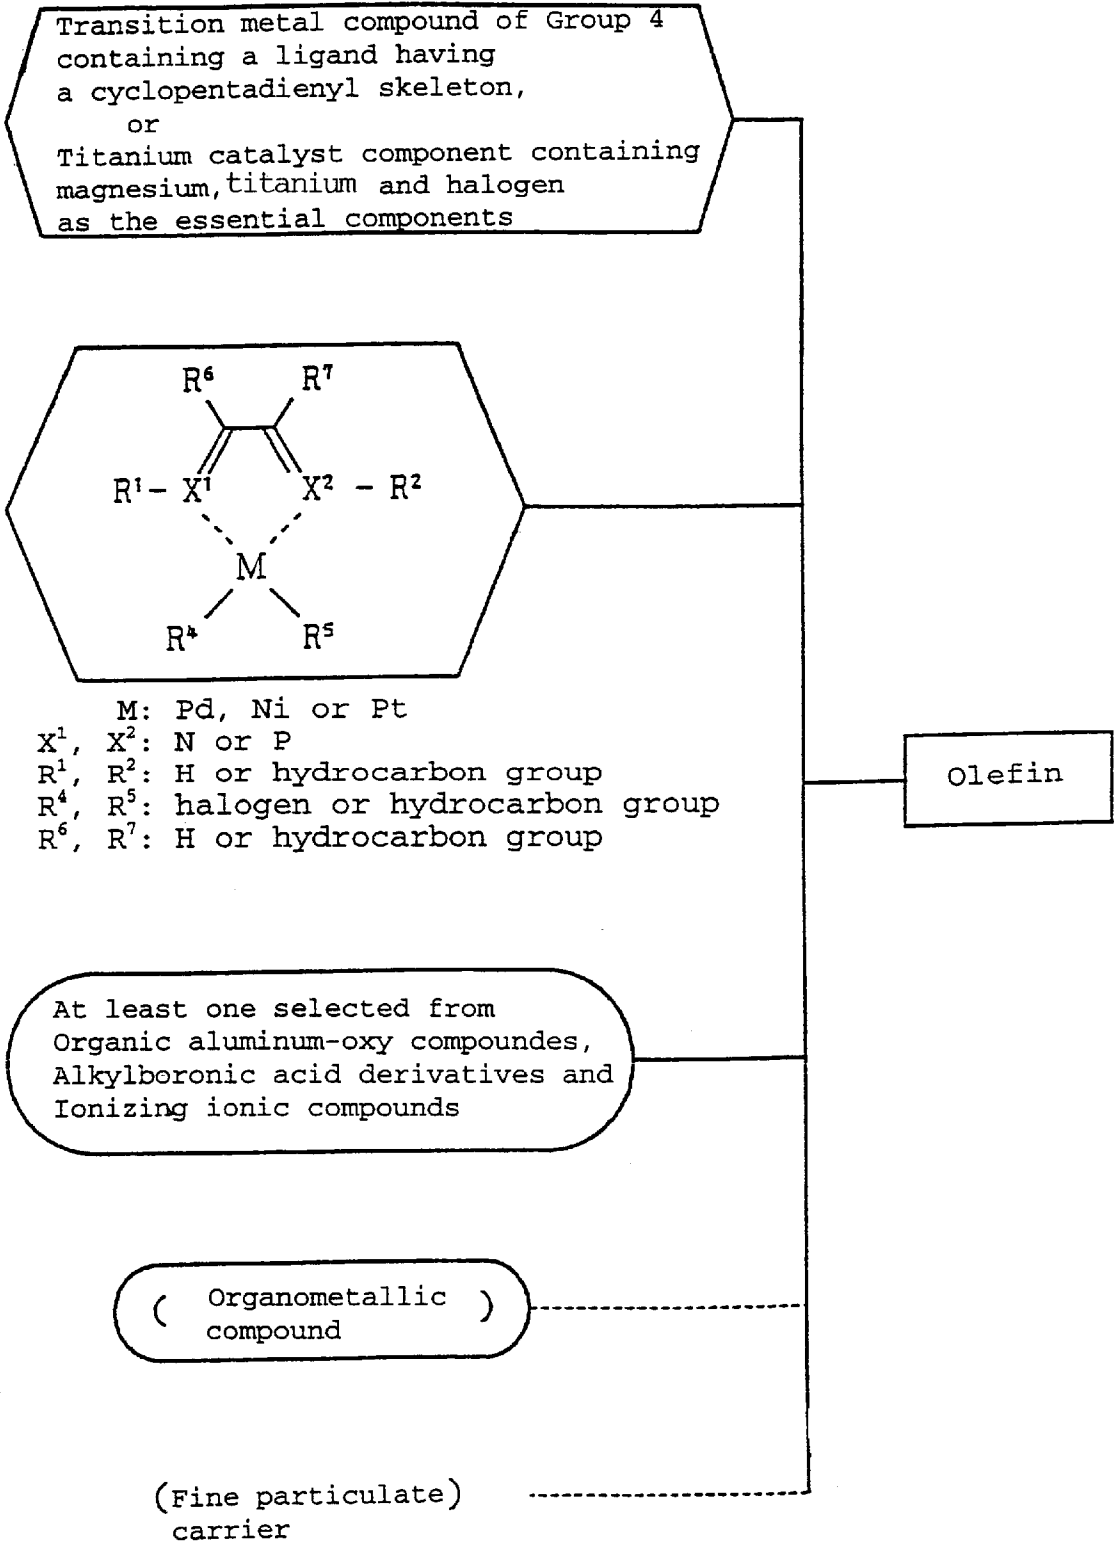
Transition metal compound of Group 4 containing a ligand having a cyclopentadienyl skeleton,
or
Titanium catalyst component containing magnesium, titanium and halogen as the essential components

$R^6$ $R^7$
$R^1-X^1$ $X^2-R^2$
M
$R^4$ $R^5$

M: Pd, Ni or Pt
$X^1$, $X^2$: N or P
$R^1$, $R^2$: H or hydrocarbon group
$R^4$, $R^5$: halogen or hydrocarbon group
$R^6$, $R^7$: H or hydrocarbon group

Olefin

At least one selected from Organic aluminum-oxy compoundes, Alkylboronic acid derivatives and Ionizing ionic compounds

( Organometallic compound )

(Fine particulate) carrier